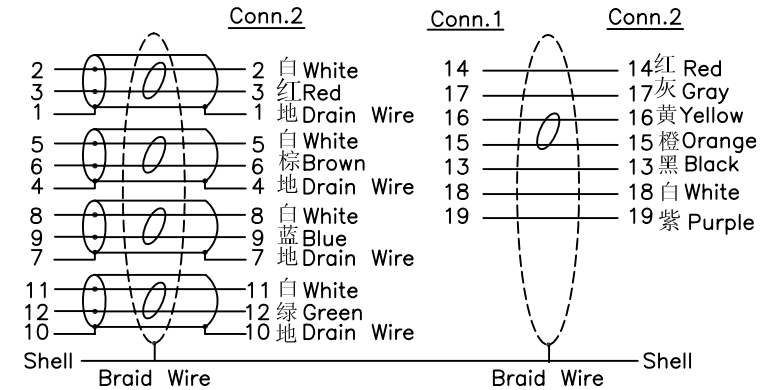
Conn.2

2 — 2 白 White
3 — 3 红Red
1 — 1 地 Drain Wire
5 — 5 白 White
6 — 6 棕Brown
4 — 4 地 Drain Wire
8 — 8 白 White
9 — 9 蓝 Blue
7 — 7 地 Drain Wire
11 — 11 白 White
12 — 12 绿 Green
10 — 10 地 Drain Wire
Shell
Braid Wire

Conn.1 Conn.2

14 — 14 红 Red
17 — 17 灰 Gray
16 — 16 黄 Yellow
15 — 15 橙 Orange
13 — 13 黑 Black
18 — 18 白 White
19 — 19 紫 Purple
Shell
Braid Wire